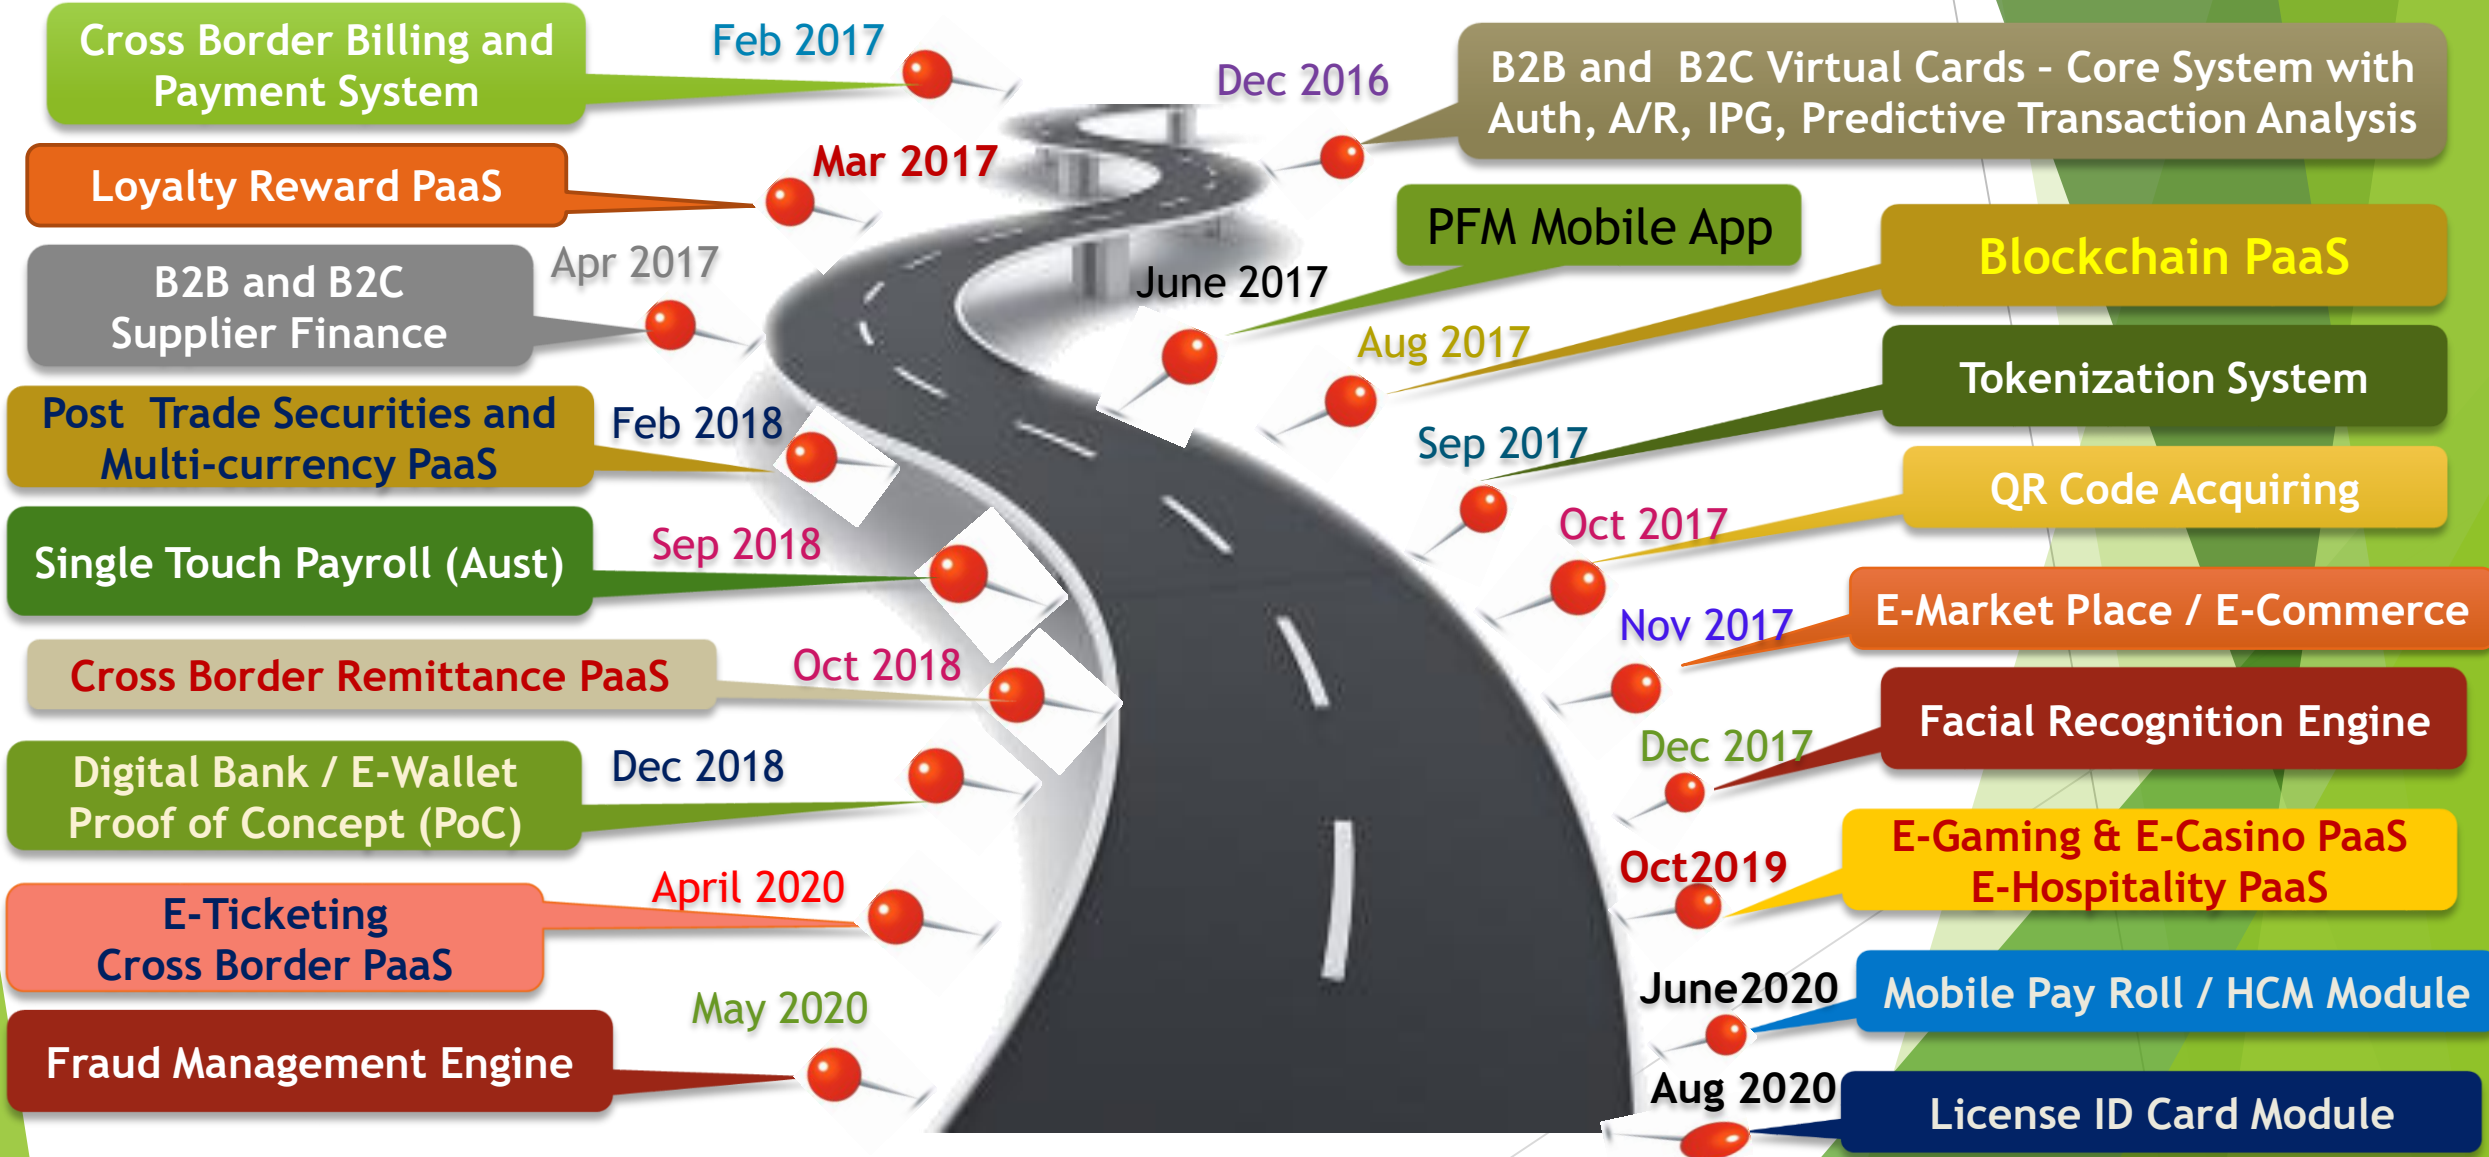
Cross Border Billing and Payment System

Feb 2017

Dec 2016

B2B and B2C Virtual Cards - Core System with Auth, A/R, IPG, Predictive Transaction Analysis

Loyalty Reward PaaS

Mar 2017

PFM Mobile App

Blockchain PaaS

B2B and B2C Supplier Finance

Apr 2017

June 2017

Aug 2017

Tokenization System

Post Trade Securities and Multi-currency PaaS

Feb 2018

Sep 2017

QR Code Acquiring

Single Touch Payroll (Aust)

Sep 2018

Oct 2017

E-Market Place / E-Commerce

Nov 2017

Cross Border Remittance PaaS

Oct 2018

Facial Recognition Engine

Digital Bank / E-Wallet Proof of Concept (PoC)

Dec 2018

Dec 2017

E-Gaming & E-Casino PaaS E-Hospitality PaaS

Oct2019

E-Ticketing Cross Border PaaS

April 2020

June2020

Mobile Pay Roll / HCM Module

May 2020

Fraud Management Engine

Aug 2020

License ID Card Module